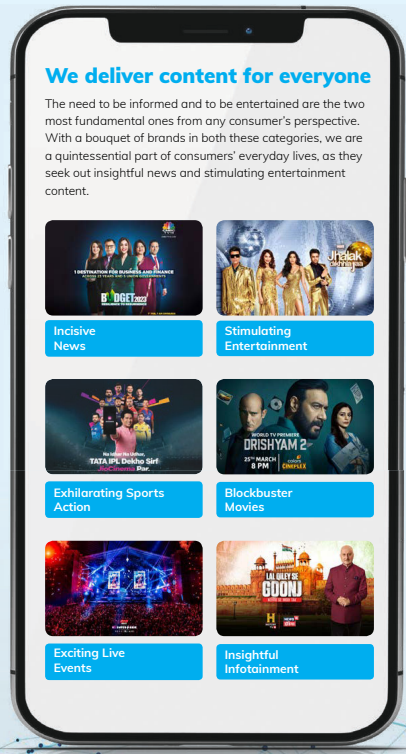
We deliver content for everyone

The need to be informed and to be entertained are the two most fundamental ones from any consumer's perspective. With a bouquet of brands in both these categories, we are a quintessential part of consumers' everyday lives, as they seek out insightful news and stimulating entertainment content.

1 DESTINATION FOR BUSINESS AND FINANCE

BUDGET 2023

Incisive News

Jhalak Dikhhla Jaa

Stimulating Entertainment

TATA IPL Dekho Sirf JioCinema Par.

Exhilarating Sports Action

WORLD TV PREMIERE

DRISHYAM 2

25TH MARCH 8 PM

colors CINEPLEX

Blockbuster Movies

Exciting Live Events

LAL QILEY SE GOONJ

Insightful Infotainment